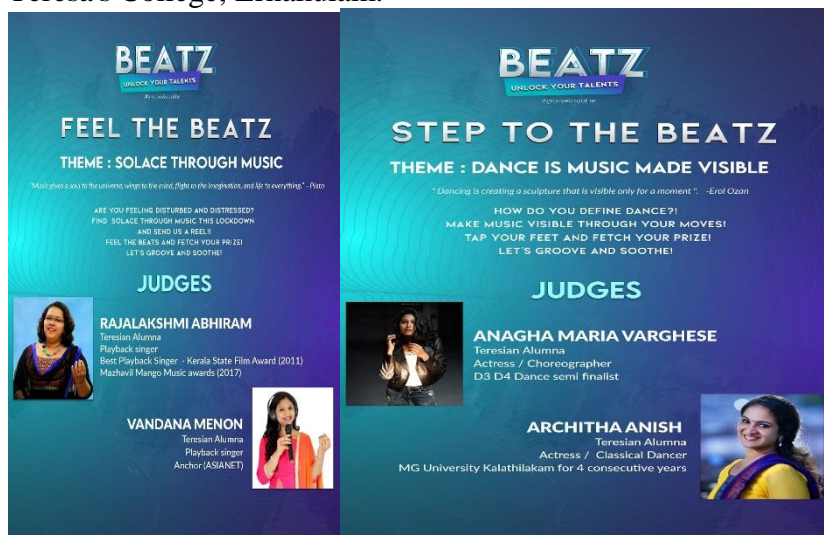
Teresa's College, Ernakulam.

BEATZ
UNLOCK YOUR TALENTS
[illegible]

FEEL THE BEATZ

THEME : SOLACE THROUGH MUSIC

"Music gives a soul to the universe, wings to the mind, flight to the imagination, and life to everything." - Plato

ARE YOU FEELING DISTURBED AND DISTRESSED?
FIND SOLACE THROUGH MUSIC THIS LOCKDOWN
AND SEND US A REEL!!
FEEL THE BEATS AND FETCH YOUR PRIZE!
LET'S GROOVE AND SOOTHE!

JUDGES

RAJALAKSHMI ABHIRAM
Teresian Alumna
Playback singer
Best Playback Singer - Kerala State Film Award (2011)
Mazhavil Mango Music awards (2017)

VANDANA MENON
Teresian Alumna
Playback singer
Anchor (ASIANET)

BEATZ
UNLOCK YOUR TALENTS
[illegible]

STEP TO THE BEATZ

THEME : DANCE IS MUSIC MADE VISIBLE

" Dancing is creating a sculpture that is visible only for a moment ". -Erol Ozan

HOW DO YOU DEFINE DANCE?!
MAKE MUSIC VISIBLE THROUGH YOUR MOVES!
TAP YOUR FEET AND FETCH YOUR PRIZE!
LET'S GROOVE AND SOOTHE!

JUDGES

ANAGHA MARIA VARGHESE
Teresian Alumna
Actress / Choreographer
D3 D4 Dance semi finalist

ARCHITHA ANISH
Teresian Alumna
Actress / Classical Dancer
MG University Kalathilakam for 4 consecutive years